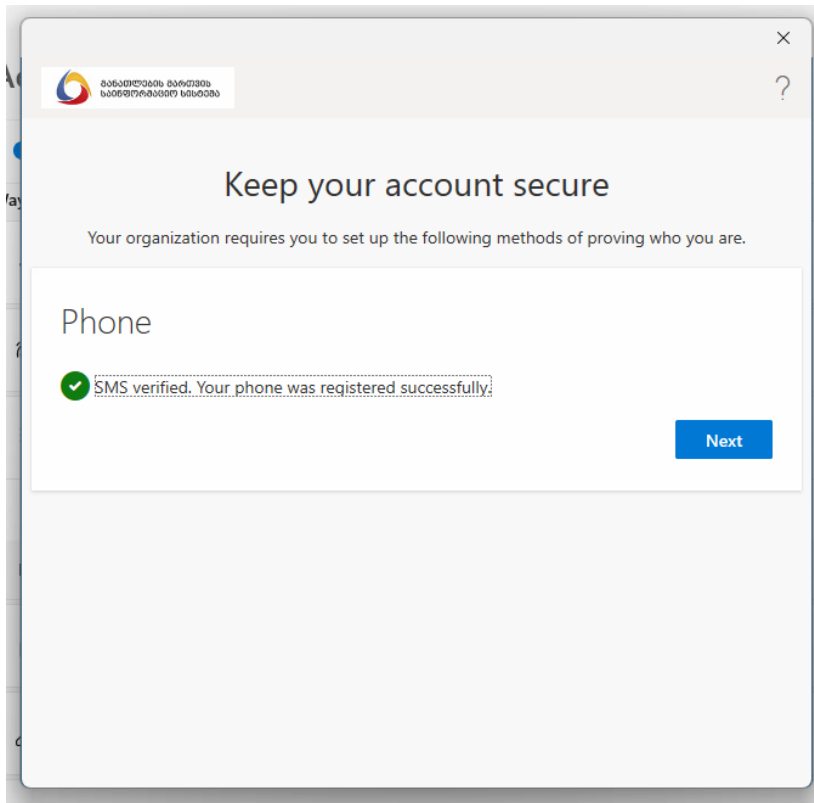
×

განათლების მართვის საინფორმაციო სისტემა

?

Keep your account secure

Your organization requires you to set up the following methods of proving who you are.

Phone

SMS verified. Your phone was registered successfully.

Next